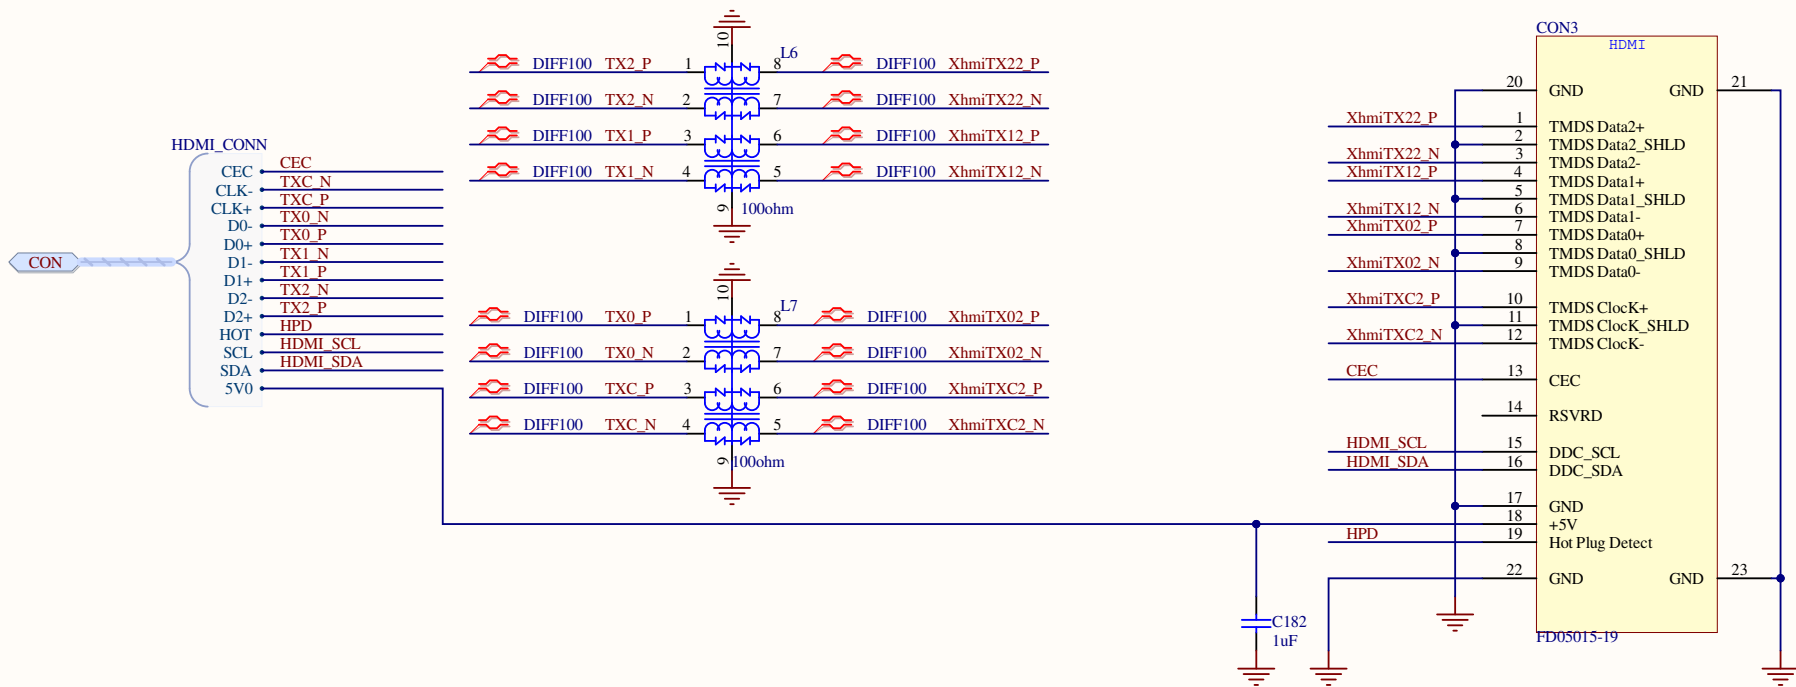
L6

10

DIFF100 TX2_P 1 8 DIFF100 XhmiTX22_P
DIFF100 TX2_N 2 7 DIFF100 XhmiTX22_N
DIFF100 TX1_P 3 6 DIFF100 XhmiTX12_P
DIFF100 TX1_N 4 5 DIFF100 XhmiTX12_N

9 100ohm

HDMI_CONN
CEC CEC
CLK- TXC_N
CLK+ TXC_P
D0- TX0_N
D0+ TX0_P
D1- TX1_N
D1+ TX1_P
D2- TX2_N
D2+ TX2_P
HOT HPD
SCL HDMI_SCL
SDA HDMI_SDA
5V0

CON

L7

10

DIFF100 TX0_P 1 8 DIFF100 XhmiTX02_P
DIFF100 TX0_N 2 7 DIFF100 XhmiTX02_N
DIFF100 TXC_P 3 6 DIFF100 XhmiTXC2_P
DIFF100 TXC_N 4 5 DIFF100 XhmiTXC2_N

9 100ohm

C182
1uF

CON3
HDMI

| | Pin | Name | | Pin |
|---|---|---|---|---|
| | 20 | GND | GND | 21 |
| XhmiTX22_P | 1 | TMDS Data2+ | | |
| | 2 | TMDS Data2_SHLD | | |
| XhmiTX22_N | 3 | TMDS Data2- | | |
| XhmiTX12_P | 4 | TMDS Data1+ | | |
| | 5 | TMDS Data1_SHLD | | |
| XhmiTX12_N | 6 | TMDS Data1- | | |
| XhmiTX02_P | 7 | TMDS Data0+ | | |
| | 8 | TMDS Data0_SHLD | | |
| XhmiTX02_N | 9 | TMDS Data0- | | |
| XhmiTXC2_P | 10 | TMDS ClockK+ | | |
| | 11 | TMDS ClocK_SHLD | | |
| XhmiTXC2_N | 12 | TMDS ClocK- | | |
| CEC | 13 | CEC | | |
| | 14 | RSVRD | | |
| HDMI_SCL | 15 | DDC_SCL | | |
| HDMI_SDA | 16 | DDC_SDA | | |
| | 17 | GND | | |
| | 18 | +5V | | |
| HPD | 19 | Hot Plug Detect | | |
| | 22 | GND | GND | 23 |

FD05015-19